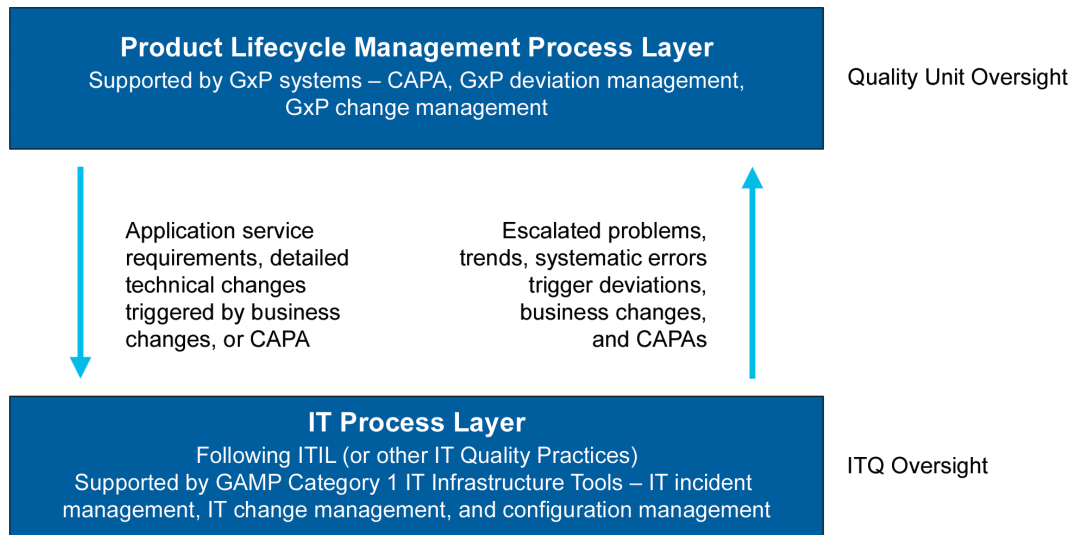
Product Lifecycle Management Process Layer
Supported by GxP systems – CAPA, GxP deviation management, GxP change management

Quality Unit Oversight

Application service requirements, detailed technical changes triggered by business changes, or CAPA

Escalated problems, trends, systematic errors trigger deviations, business changes, and CAPAs

IT Process Layer
Following ITIL (or other IT Quality Practices)
Supported by GAMP Category 1 IT Infrastructure Tools – IT incident management, IT change management, and configuration management

ITQ Oversight